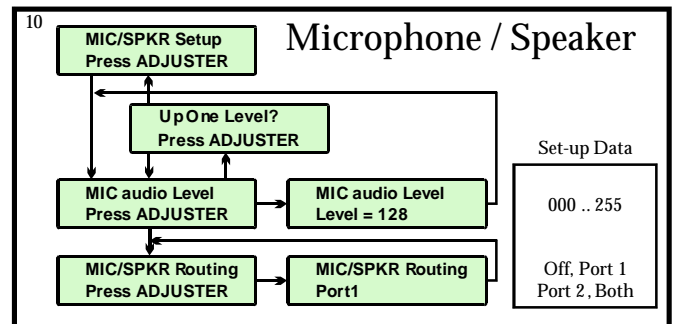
10

Microphone / Speaker

MIC/SPKR Setup
Press ADJUSTER

Up One Level?
Press ADJUSTER

MIC audio Level
Press ADJUSTER

MIC audio Level
Level = 128

MIC/SPKR Routing
Press ADJUSTER

MIC/SPKR Routing
Port1

Set-up Data

000 .. 255

Off, Port 1
Port 2, Both